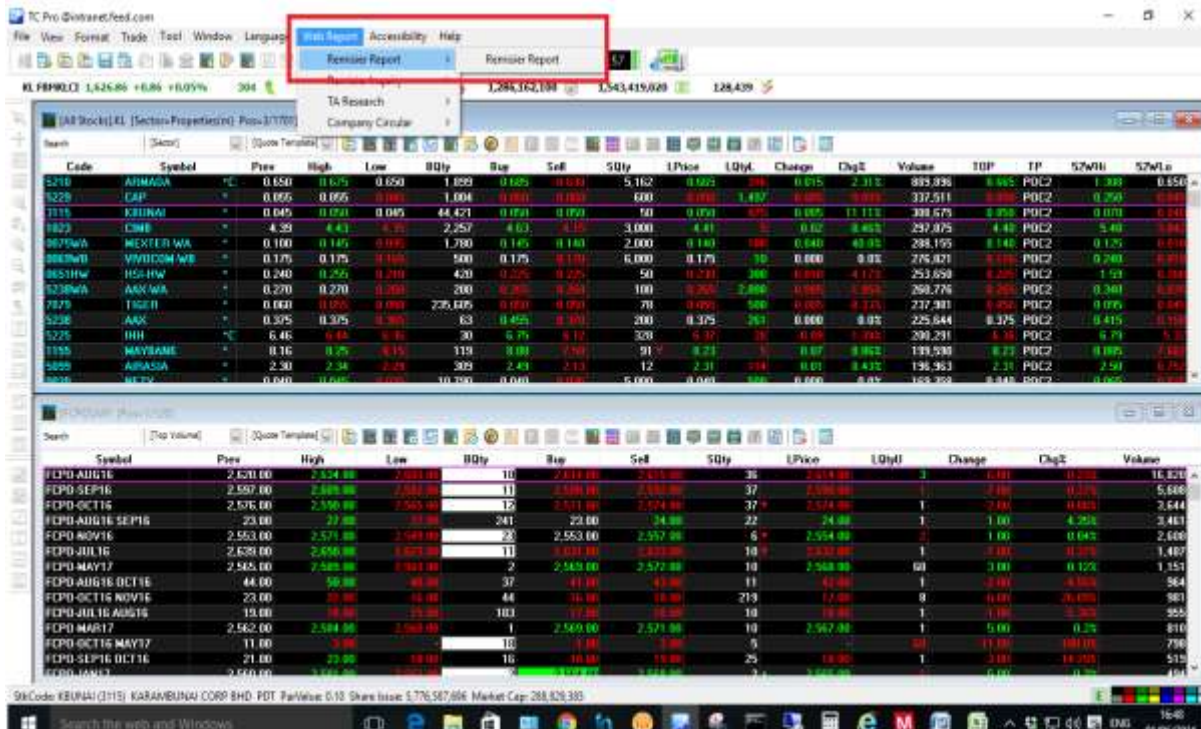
TC Pro @intranet.feed.com

File View Format Trade Tool Window Language Web Report Accessibility Help

Remisier Report Remisier Report
TA Research
Company Circular

KL FBMKLCI 1,626.86 +0.86 +0.05% 1,286,162,100 1,343,419,020 128,439

[All Stocks]KL [Sector:Properties(m)] Pos=3/1701

Search [Sector] [Quote Template]

| Code | Symbol | | Prev | High | Low | BQty | Buy | Sell | SQty | LPrice | LQtyL | Change | Chg% | Volume | TOP | TP | 52WHi | 52WLo |
|---|---|---|---|---|---|---|---|---|---|---|---|---|---|---|---|---|---|---|
| 5210 | ARMADA | *C | 0.650 | 0.675 | 0.650 | 1,899 | 0.685 | | 5,162 | 0.665 | | 0.015 | 2.31% | 889,896 | 0.665 | POC2 | 1.300 | 0.650 |
| 5229 | CAP | | 0.055 | 0.055 | | 1,004 | | | 600 | | 1,487 | | | 337,511 | | POC2 | 0.250 | |
| 3115 | KBUNAI | * | 0.045 | 0.050 | 0.045 | 44,421 | 0.050 | 0.050 | 50 | 0.050 | | 0.005 | 11.11% | 308,675 | 0.050 | POC2 | 0.070 | |
| 1023 | CIMB | * | 4.39 | 4.43 | | 2,257 | 4.43 | | 3,000 | 4.41 | | 0.02 | 0.46% | 297,075 | 4.40 | POC2 | 5.40 | |
| 0075WA | MEXTER WA | * | 0.100 | 0.145 | | 1,780 | 0.145 | 0.140 | 2,000 | 0.140 | | 0.040 | 40.0% | 288,155 | 0.140 | POC2 | 0.125 | |
| 0069WB | VIVOCOM WB | * | 0.175 | 0.175 | | 500 | 0.175 | | 6,000 | 0.175 | | 0.000 | 0.0% | 276,021 | | POC2 | 0.240 | |
| 0651HW | HSI-HW | * | 0.240 | 0.255 | | 420 | | | 50 | | | | | 253,650 | | POC2 | 1.59 | |
| 5238WA | AAX WA | * | 0.270 | 0.270 | | 200 | | | 100 | | 2,000 | | | 260,776 | | POC2 | 0.340 | |
| 7079 | TIGER | * | 0.060 | | | 235,605 | | | 70 | | 500 | | | 237,381 | | POC2 | 0.095 | |
| 5238 | AAX | * | 0.375 | 0.375 | | 63 | 0.455 | | 200 | 0.375 | 261 | 0.000 | 0.0% | 225,644 | 0.375 | POC2 | 0.415 | |
| 5225 | IHH | *C | 6.46 | | | 30 | 6.75 | | 328 | | | | | 200,291 | | POC2 | 6.79 | |
| 1155 | MAYBANK | * | 8.16 | | | 119 | | | 91 | 8.23 | | 0.07 | 0.86% | 139,590 | 8.23 | POC2 | | |
| 5099 | AIRASIA | * | 2.30 | 2.34 | | 309 | 2.49 | | 12 | 2.31 | | 0.01 | 0.43% | 136,963 | 2.31 | POC2 | 2.50 | |

FCPO[All Pos=1/20]

Search [Top Volume] [Quote Template]

| Symbol | Prev | High | Low | BQty | Buy | Sell | SQty | LPrice | LQtyU | Change | Chg% | Volume |
|---|---|---|---|---|---|---|---|---|---|---|---|---|
| FCPO-AUG16 | 2,620.00 | 2,634.00 | | 10 | | | 36 | | 3 | | | 16,820 |
| FCPO-SEP16 | 2,597.00 | 2,605.00 | | 11 | | | 37 | | | | | 5,608 |
| FCPO-OCT16 | 2,576.00 | 2,550.00 | | 12 | | | 37 | | | | | 3,644 |
| FCPO-AUG16 SEP16 | 23.00 | | | 241 | 23.00 | 24.00 | 22 | 24.00 | 1 | 1.00 | 4.35% | 3,461 |
| FCPO-NOV16 | 2,553.00 | 2,571.00 | | 23 | 2,553.00 | 2,557.00 | 6 | 2,554.00 | 1 | 1.00 | 0.04% | 2,600 |
| FCPO-JUL16 | 2,639.00 | 2,650.00 | | 11 | | | 10 | | 1 | | | 1,407 |
| FCPO-MAY17 | 2,565.00 | 2,580.00 | | 2 | 2,569.00 | 2,572.00 | 10 | 2,568.00 | 60 | 3.00 | 0.12% | 1,151 |
| FCPO-AUG16 OCT16 | 44.00 | | | 37 | | | 11 | | 1 | | | 964 |
| FCPO-OCT16 NOV16 | 23.00 | | | 44 | | | 219 | | 8 | | | 981 |
| FCPO-JUL16 AUG16 | 19.00 | | | 103 | | | 10 | | 1 | | | 955 |
| FCPO-MAR17 | 2,562.00 | 2,584.00 | | 1 | 2,569.00 | 2,571.00 | 10 | 2,567.00 | 1 | 5.00 | 0.2% | 810 |
| FCPO-OCT16 MAY17 | 11.00 | | | 10 | | | 5 | | | | | 798 |
| FCPO-SEP16 OCT16 | 21.00 | 22.00 | | 16 | | | 25 | | 1 | | | 519 |

StkCode: KBUNAI (3115) KARAMBUNAI CORP BHD PDT ParValue: 0.10 Share Issue: 5,776,587,606 Market Cap: 288,829,380

Search the web and Windows

ENG 16:48